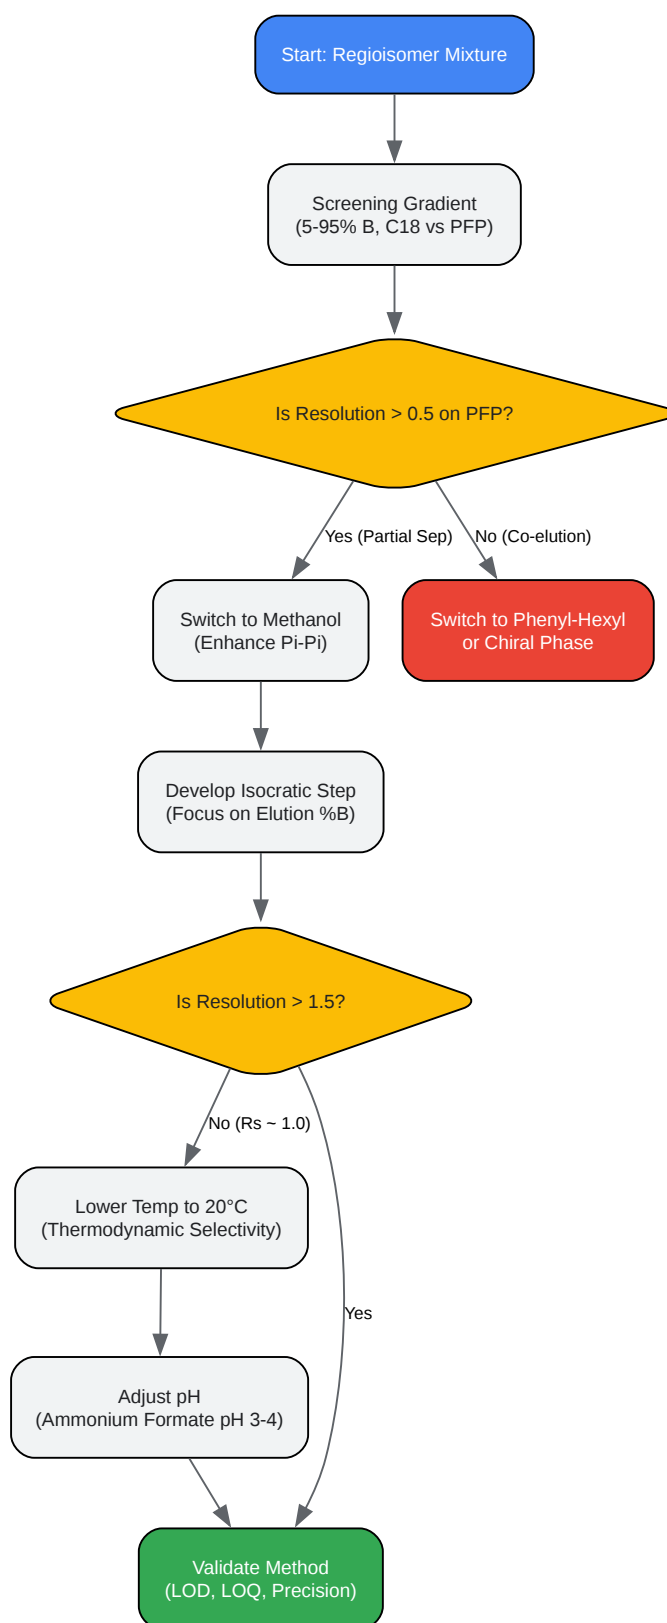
Start: Regioisomer Mixture

Screening Gradient
(5-95% B, C18 vs PFP)

Is Resolution > 0.5 on PFP?

Yes (Partial Sep)

No (Co-elution)

Switch to Methanol
(Enhance Pi-Pi)

Switch to Phenyl-Hexyl or Chiral Phase

Develop Isocratic Step
(Focus on Elution %B)

Is Resolution > 1.5?

No (Rs ~ 1.0)

Lower Temp to 20°C
(Thermodynamic Selectivity)

Yes

Adjust pH
(Ammonium Formate pH 3-4)

Validate Method
(LOD, LOQ, Precision)